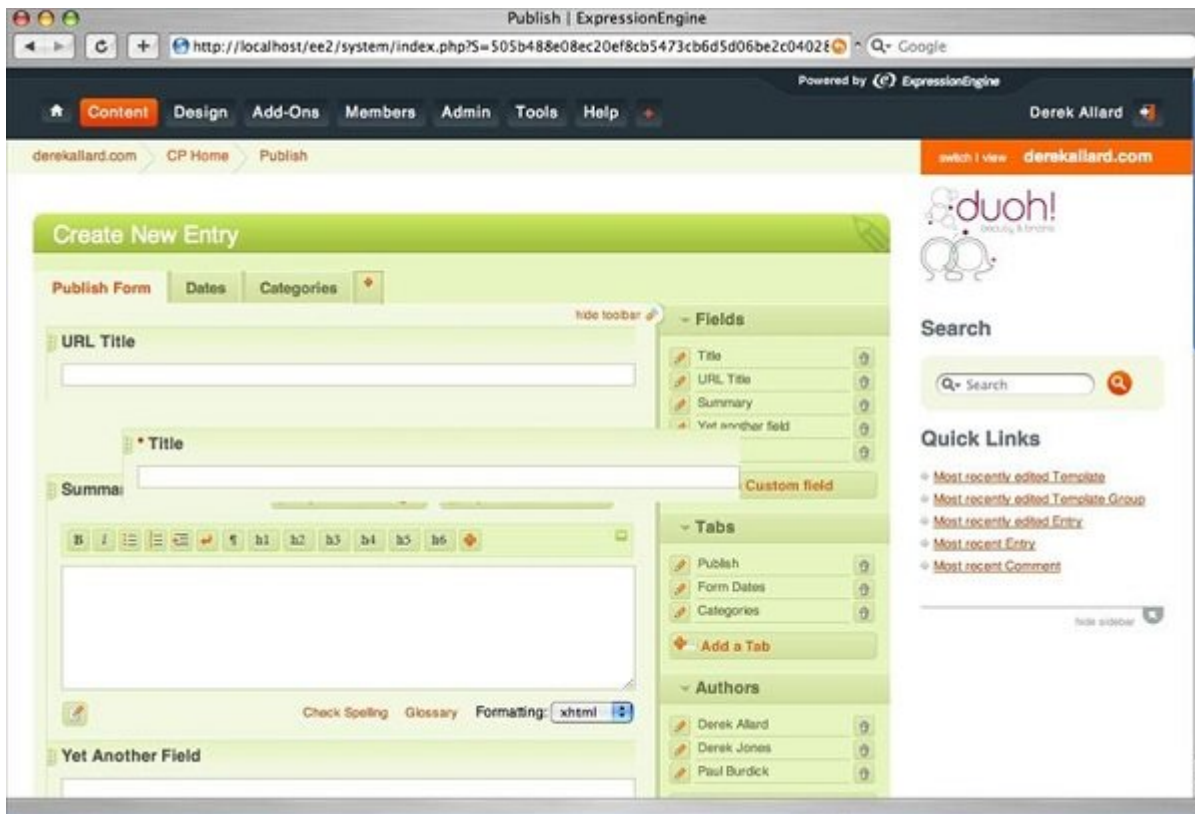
Publish | ExpressionEngine

http://localhost/ee2/system/index.php?S=505b488e08ec20ef8cb5473cb6d5d06be2c04028

Q- Google

Powered by ExpressionEngine

Content Design Add-Ons Members Admin Tools Help +

Derek Allard

derekallard.com CP Home Publish

switch | view derekallard.com

Create New Entry

Publish Form Dates Categories

hide toolbar

URL Title

* Title

Summar

B I h1 h2 h3 h4 h5 h6

Check Spelling Glossary Formatting: xhtml

Yet Another Field

Fields

Title
URL Title
Summary
Yet another field

Custom field

Tabs

Publish
Form Dates
Categories

Add a Tab

Authors

Derek Allard
Derek Jones
Paul Burdick

duoh!
beauty & brains

Search

Q- Search

Quick Links

Most recently edited Template
Most recently edited Template Group
Most recently edited Entry
Most recent Entry
Most recent Comment

hide sidebar